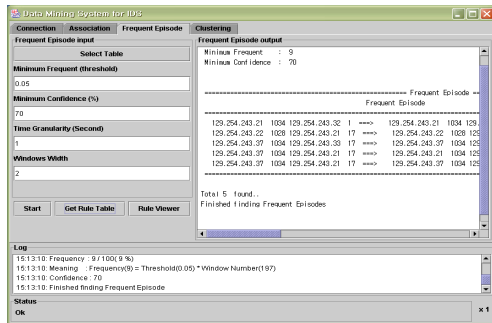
Data Mining System for IDS

Connection | Association | Frequent Episode | Clustering

Frequent Episode input

Select Table

Minimum Frequent (threshold)

0.05

Minimum Confidence (%)

70

Time Granularity (Second)

1

Windows Width

2

Start | Get Rule Table | Rule Viewer

Frequent Episode output

Minimum Frequent : 9
Minimum Confidence : 70

================================ Frequent Episode ==
Frequent Episode

| | | | | | | |
|---|---|---|---|---|---|---|
| 129.254.243.21 | 1034 129.254.243.32 | 1 | ===> | 129.254.243.21 | 1034 | 129. |
| 129.254.243.22 | 1028 129.254.243.21 | 17 | ===> | 129.254.243.22 | 1028 | 129 |
| 129.254.243.37 | 1034 129.254.243.33 | 17 | ===> | 129.254.243.37 | 1034 | 129 |
| 129.254.243.37 | 1034 129.254.243.21 | 17 | ===> | 129.254.243.21 | 1034 | 129 |
| 129.254.243.37 | 1034 129.254.243.21 | 17 | ===> | 129.254.243.37 | 1034 | 129 |

Total 5 found..
Finished finding Frequent Episodes

Log

15:13:10: Frequency : 9 / 100( 9 %)
15:13:10: Meaning : Frequency(9) = Threshold(0.05) * Window Number(197)
15:13:10: Confidence : 70
15:13:10: Finished finding Frequent Episode

Status

Ok

x 1